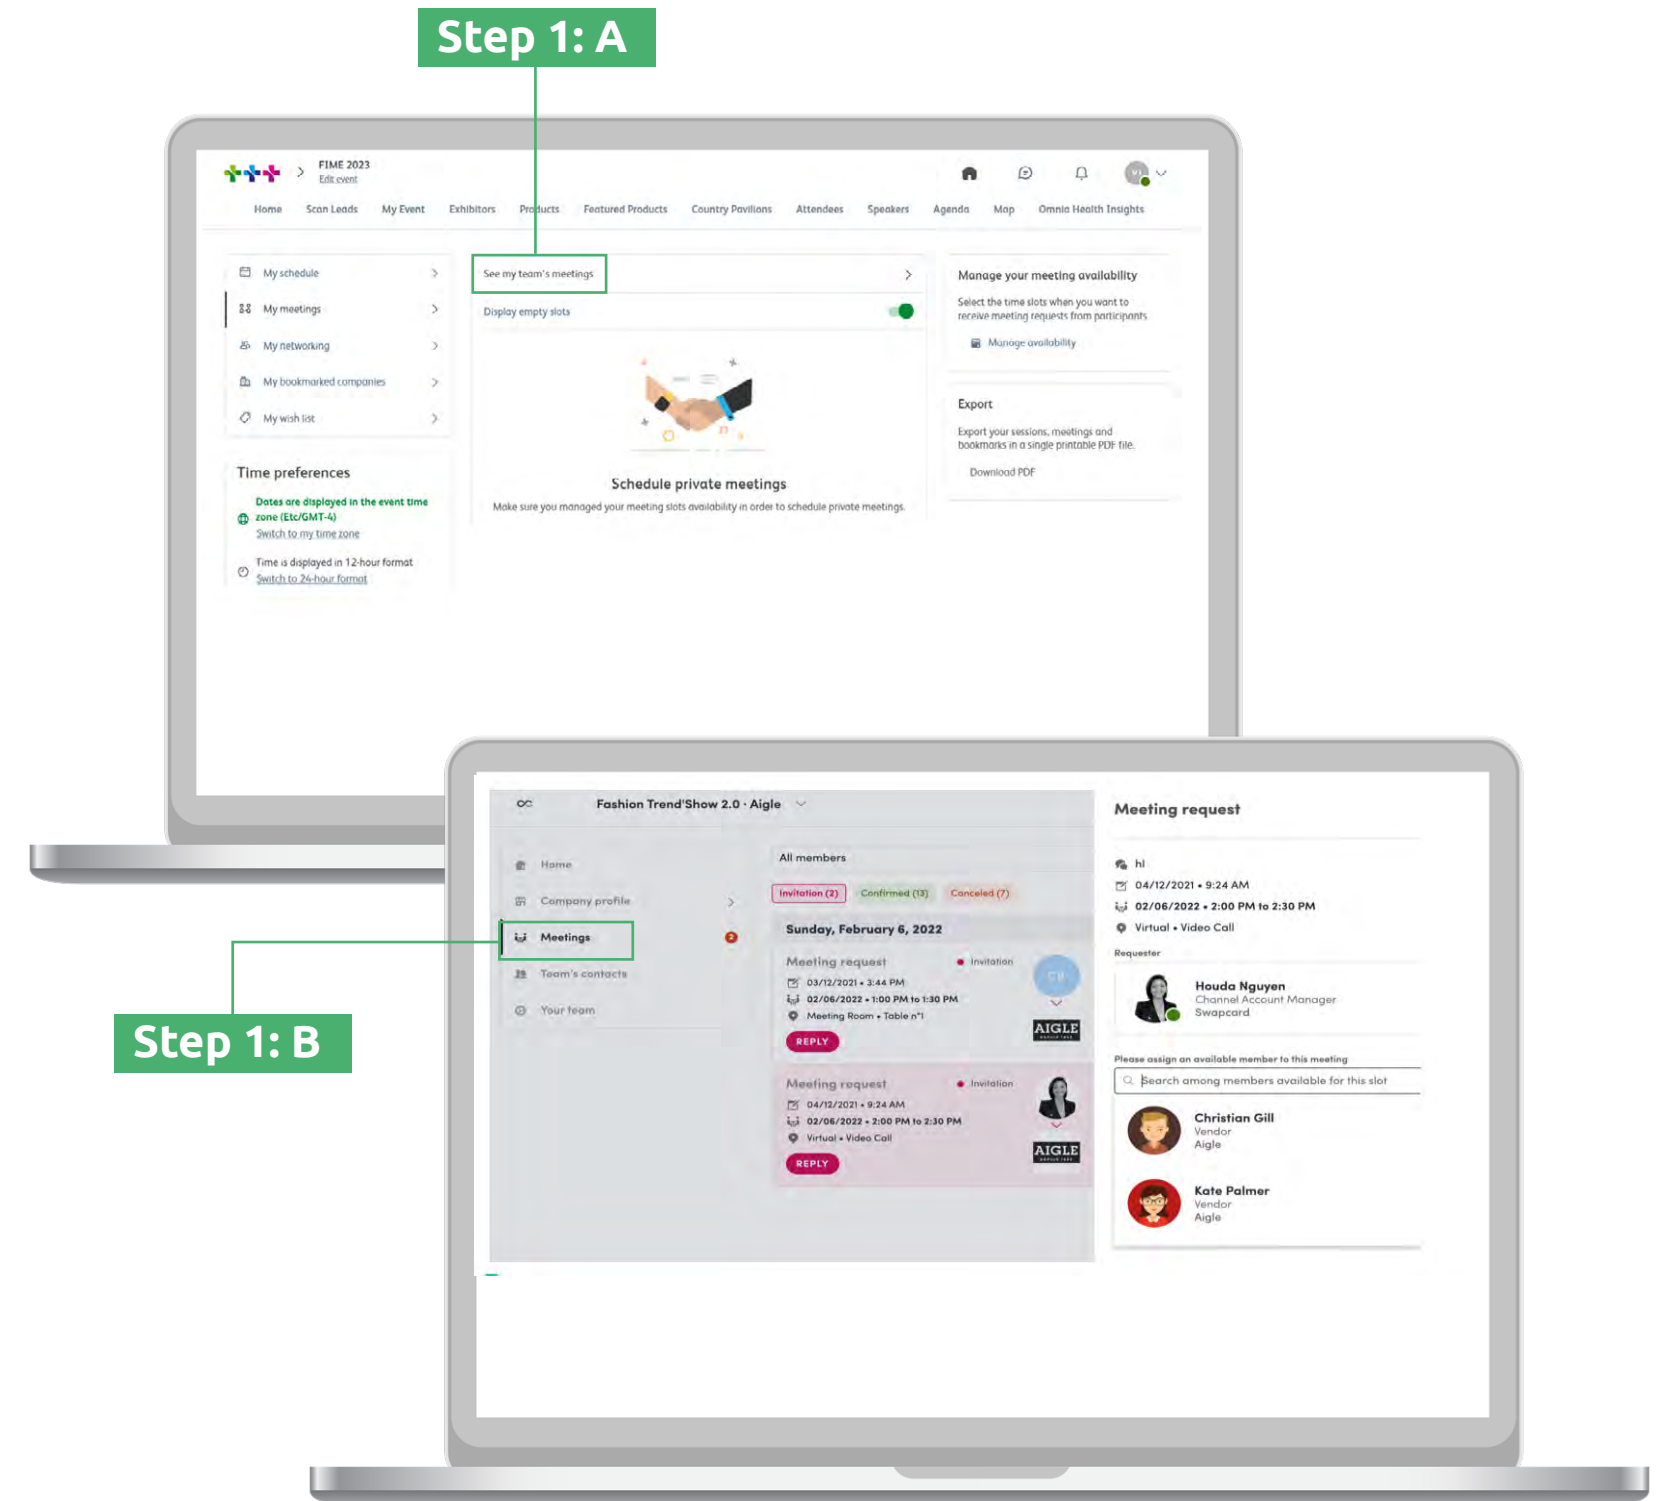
Step 1: A

FIME 2023
Edit event

Home Scan Leads My Event Exhibitors Products Featured Products Country Pavilions Attendees Speakers Agenda Map Omnia Health Insights

My schedule
My meetings
My networking
My bookmarked companies
My wish list

Time preferences
Dates are displayed in the event time zone (Etc/GMT-4)
Switch to my time zone
Time is displayed in 12-hour format
Switch to 24-hour format

See my team's meetings
Display empty slots

Schedule private meetings
Make sure you managed your meeting slots availability in order to schedule private meetings.

Manage your meeting availability
Select the time slots when you want to receive meeting requests from participants
Manage availability

Export
Export your sessions, meetings and bookmarks in a single printable PDF file.
Download PDF

Fashion Trend'Show 2.0 · Aigle

Home
Company profile
Meetings
Team's contacts
Your team

All members
Invitation (2) Confirmed (13) Canceled (7)

Sunday, February 6, 2022

Meeting request
Invitation
03/12/2021 • 3:44 PM
02/06/2022 • 1:00 PM to 1:30 PM
Meeting Room • Table n°1
REPLY
AIGLE

Meeting request
Invitation
04/12/2021 • 9:24 AM
02/06/2022 • 2:00 PM to 2:30 PM
Virtual • Video Call
REPLY
AIGLE

Meeting request
hi
04/12/2021 • 9:24 AM
02/06/2022 • 2:00 PM to 2:30 PM
Virtual • Video Call
Requester
Houda Nguyen
Channel Account Manager
Swapcard
Please assign an available member to this meeting
Search among members available for this slot
Christian Gill
Vendor
Aigle
Kate Palmer
Vendor
Aigle

Step 1: B